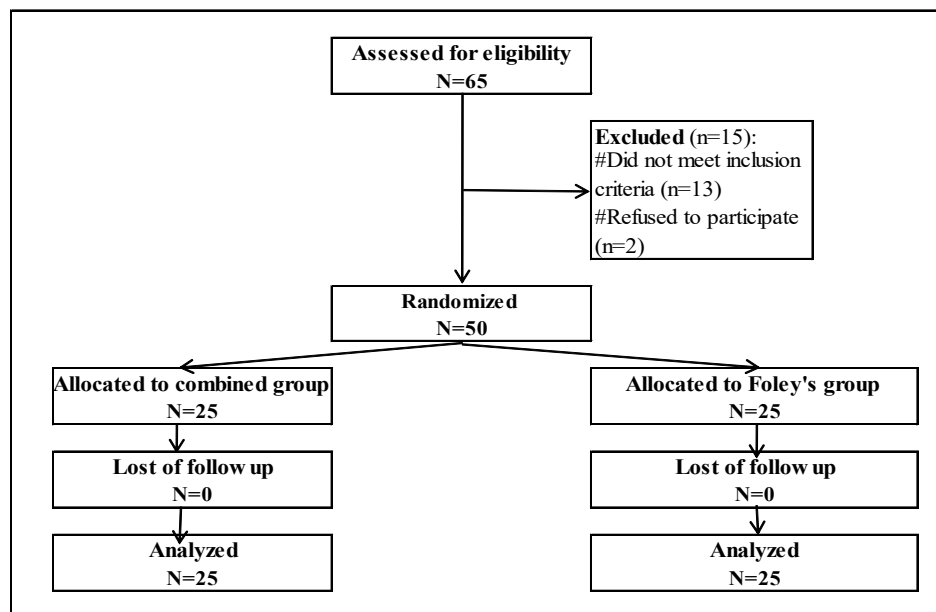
Assessed for eligibility
N=65

Excluded (n=15):
#Did not meet inclusion criteria (n=13)
#Refused to participate (n=2)

Randomized
N=50

Allocated to combined group
N=25

Lost of follow up
N=0

Analyzed
N=25

Allocated to Foley's group
N=25

Lost of follow up
N=0

Analyzed
N=25